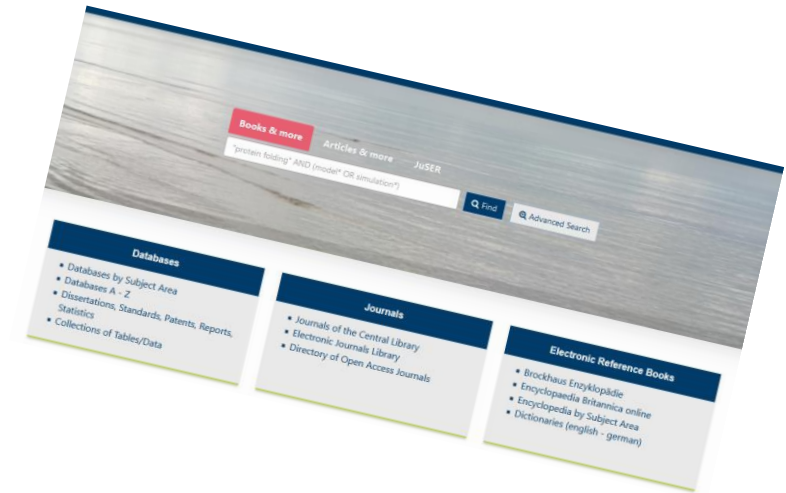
Books & more
Articles & more
JuSER
"protein folding" AND (model* OR simulation*)
Find
Advanced Search

Databases
- Databases by Subject Area
- Databases A - Z
- Dissertations, Standards, Patents, Reports, Statistics
- Collections of Tables/Data

Journals
- Journals of the Central Library
- Electronic Journals Library
- Directory of Open Access Journals

Electronic Reference Books
- Brockhaus Enzyklopädie
- Encyclopaedia Britannica online
- Encyclopedia by Subject Area
- Dictionaries (english - german)